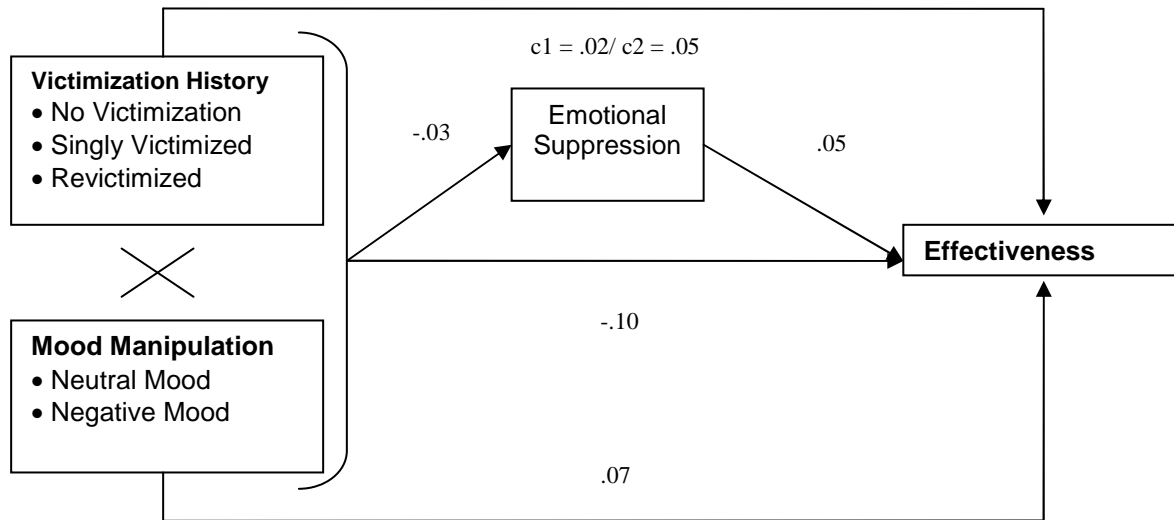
c1 = .02/ c2 = .05

**Victimization History**
• No Victimization
• Singly Victimized
• Revictimized

-.03

Emotional Suppression

.05

**Effectiveness**

-.10

**Mood Manipulation**
• Neutral Mood
• Negative Mood

.07